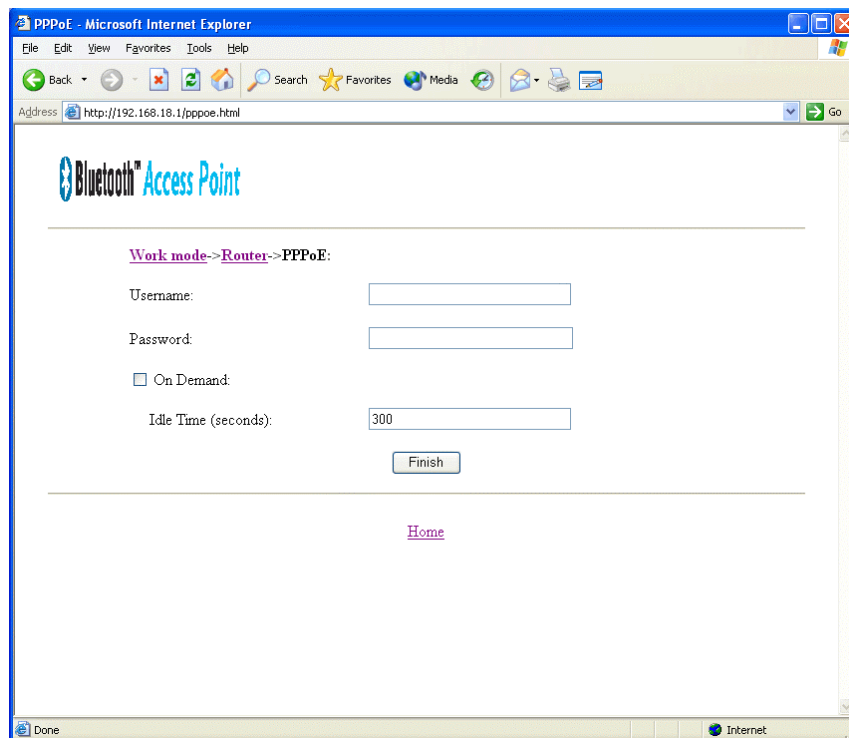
PPPoE - Microsoft Internet Explorer

File Edit View Favorites Tools Help

Back Search Favorites Media

Address http://192.168.18.1/pppoe.html Go

Bluetooth™ Access Point

Work mode->Router->PPPoE:

Username:

Password:

On Demand:

Idle Time (seconds): 300

Finish

Home

Done Internet